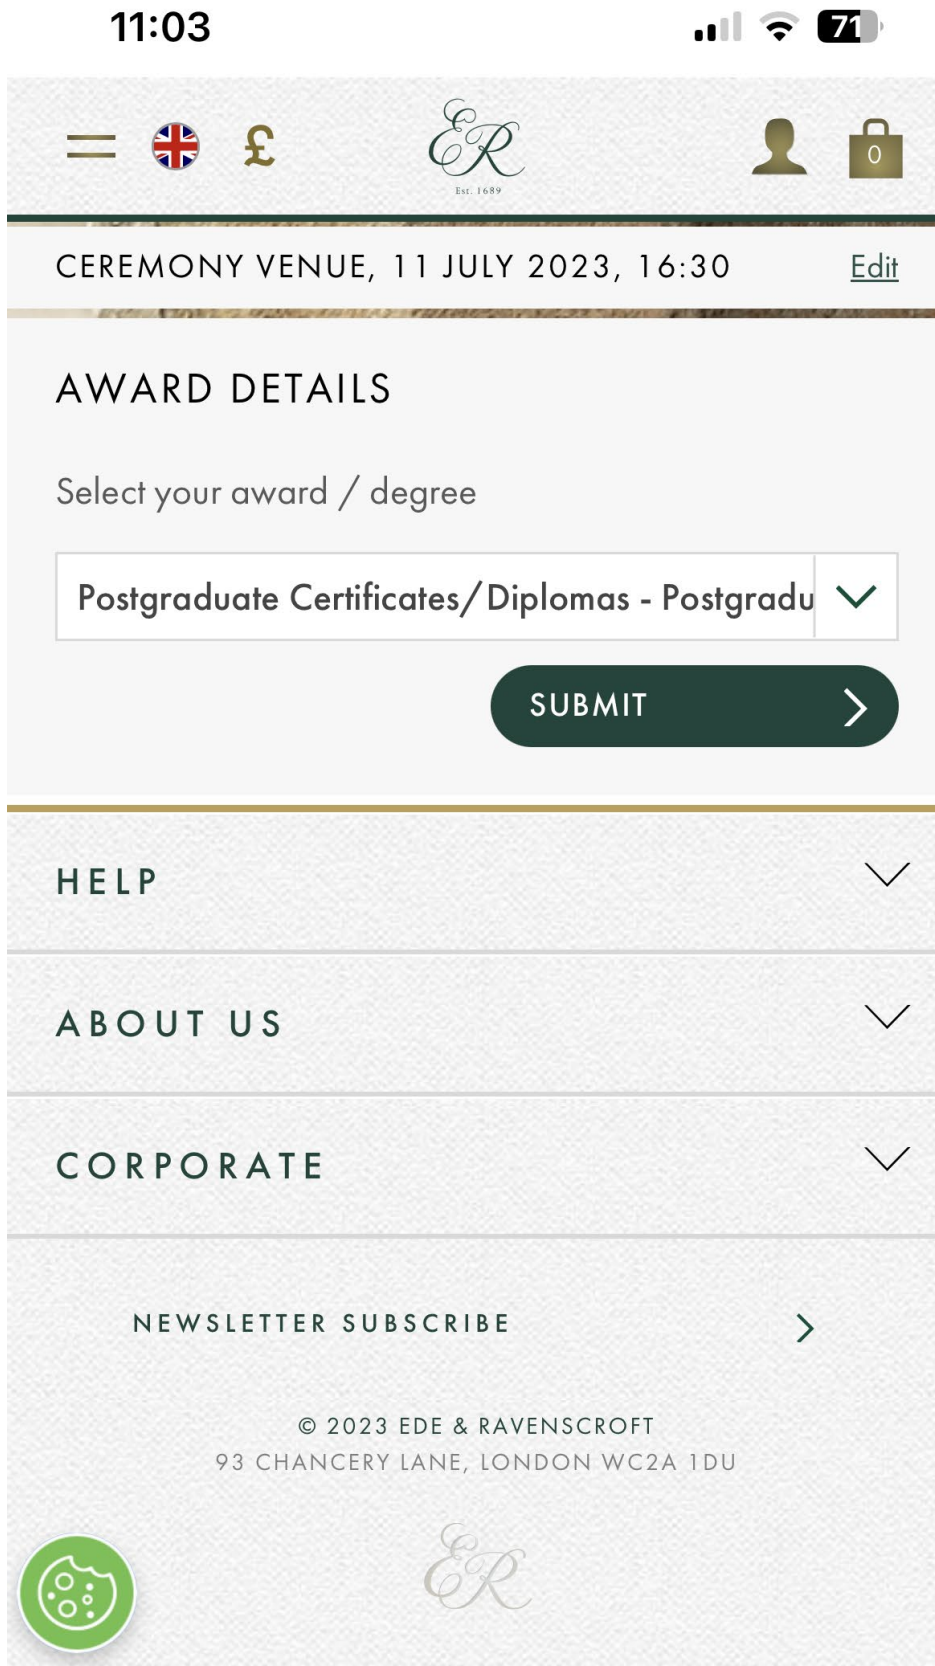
11:03

71

£

ER
Est. 1689

0

CEREMONY VENUE, 11 JULY 2023, 16:30

Edit

AWARD DETAILS

Select your award / degree

Postgraduate Certificates/Diplomas - Postgradu

SUBMIT

HELP

ABOUT US

CORPORATE

NEWSLETTER SUBSCRIBE

© 2023 EDE & RAVENSCROFT
93 CHANCERY LANE, LONDON WC2A 1DU

ER